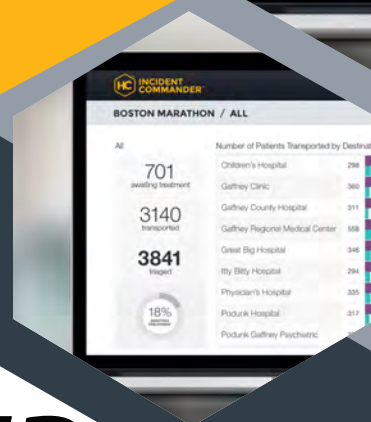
HC INCIDENT COMMANDER

BOSTON MARATHON / ALL

All

701
awaiting treatment

3140
transported

3841
triaged

18%
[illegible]

Number of Patients Transported by Destinat

| | |
|---|---|
| Children's Hospital | 298 |
| Gaffney Clinic | 360 |
| Gaffney County Hospital | 311 |
| Gaffney Regional Medical Center | 558 |
| Great Big Hospital | 346 |
| Itty Bitty Hospital | 294 |
| Physician's Hospital | 335 |
| Podunk Hospital | 317 |
| Podunk Gaffney Psychiatric | |